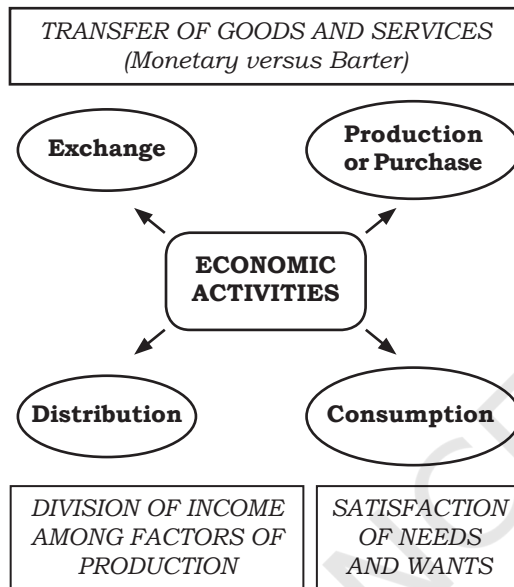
TRANSFER OF GOODS AND SERVICES
(Monetary versus Barter)

Exchange

Production or Purchase

ECONOMIC ACTIVITIES

Distribution

Consumption

DIVISION OF INCOME AMONG FACTORS OF PRODUCTION

SATISFACTION OF NEEDS AND WANTS